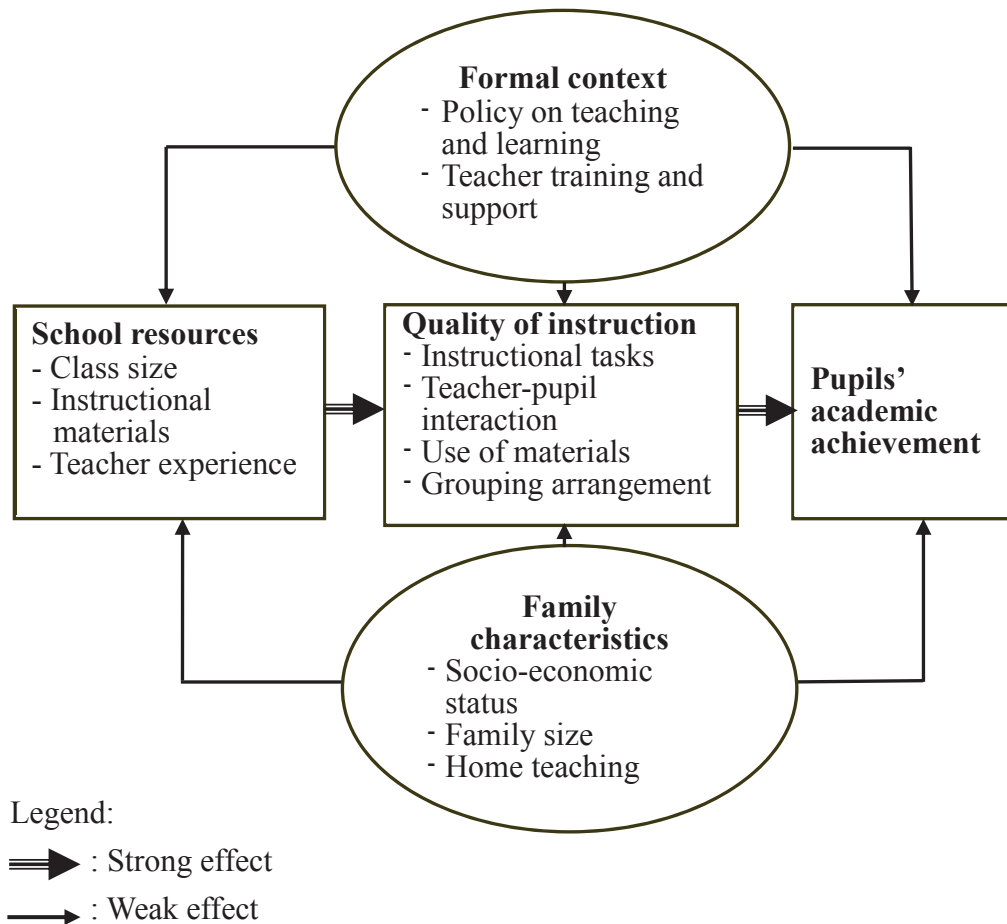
Formal context
- Policy on teaching and learning
- Teacher training and support

School resources
- Class size
- Instructional materials
- Teacher experience

Quality of instruction
- Instructional tasks
- Teacher-pupil interaction
- Use of materials
- Grouping arrangement

Pupils' academic achievement

Family characteristics
- Socio-economic status
- Family size
- Home teaching

Legend:
: Strong effect
: Weak effect